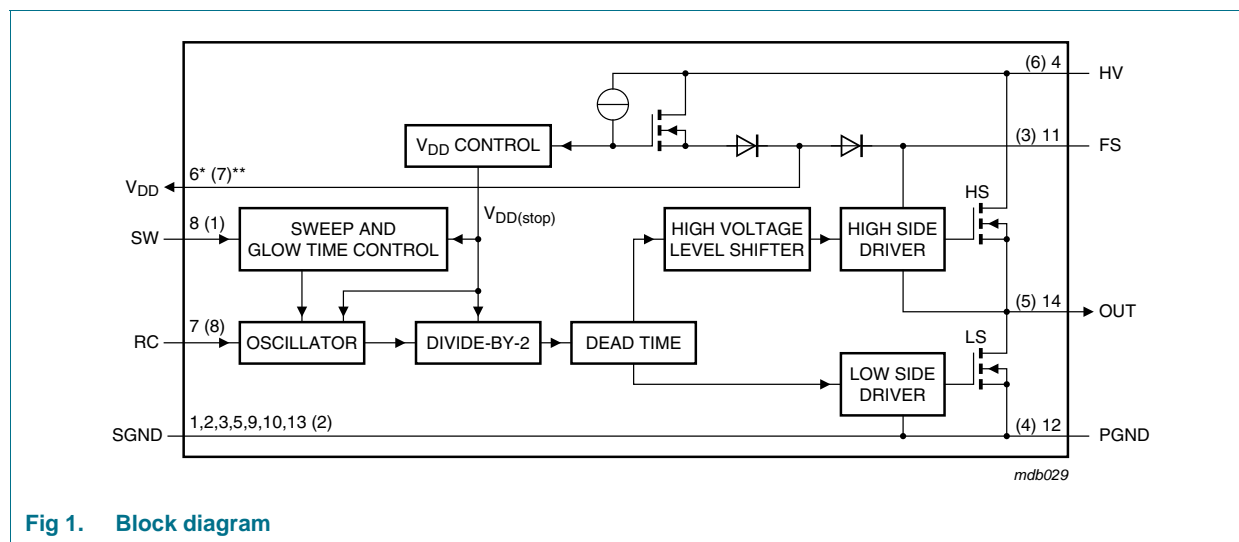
(6) 4
HV
$V_{DD}$ CONTROL
(3) 11
FS
6* (7)**
$V_{DD}$
HS
$V_{DD(stop)}$
8 (1)
SW
SWEEP AND GLOW TIME CONTROL
HIGH VOLTAGE LEVEL SHIFTER
HIGH SIDE DRIVER
(5) 14
OUT
7 (8)
RC
OSCILLATOR
DIVIDE-BY-2
DEAD TIME
LS
LOW SIDE DRIVER
1,2,3,5,9,10,13 (2)
SGND
(4) 12
PGND
mdb029

Fig 1. Block diagram